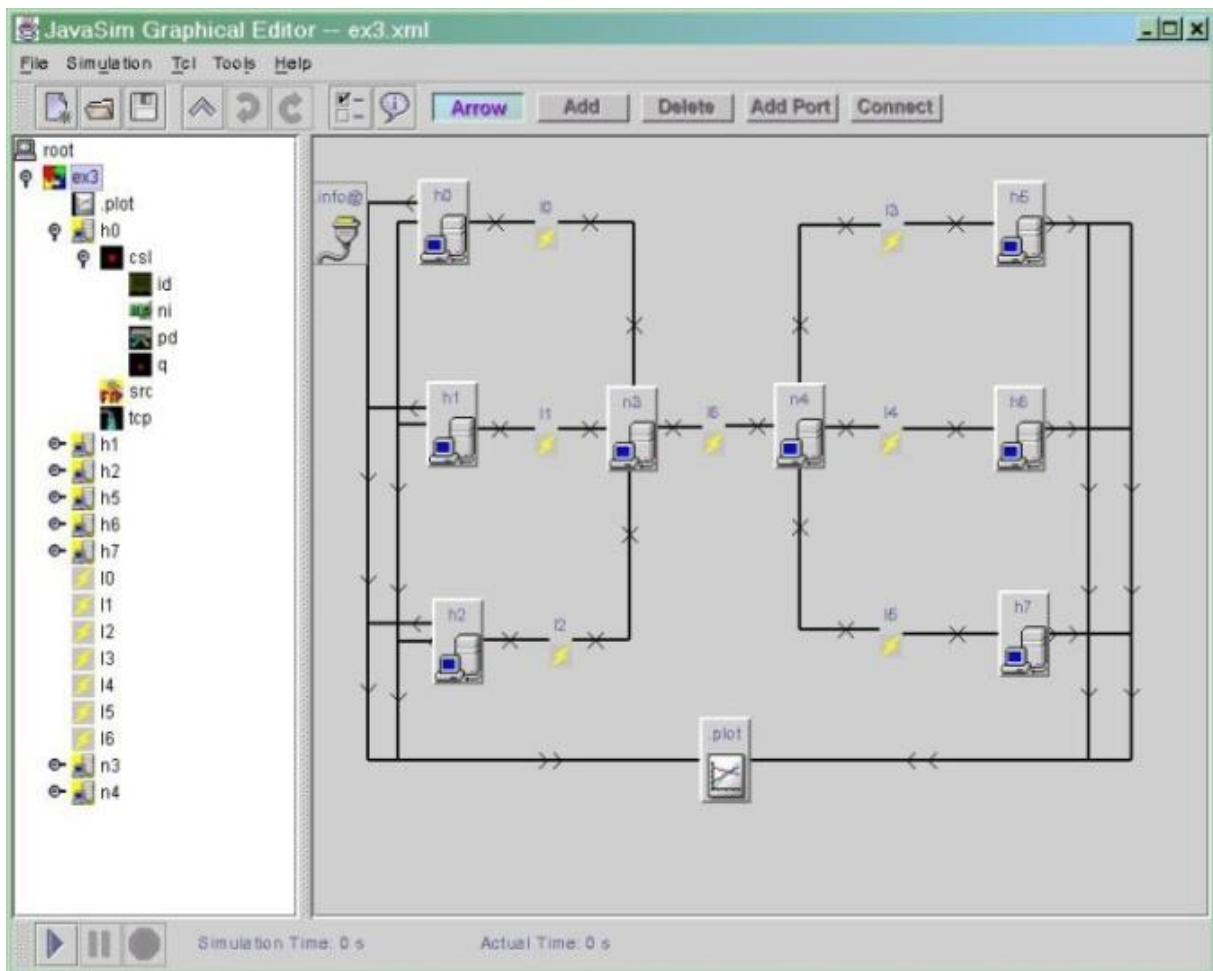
JavaSim Graphical Editor -- ex3.xml

File Simulation Tcl Tools Help

Arrow Add Delete Add Port Connect

root
ex3
.plot
h0
csl
id
ni
pd
q
src
tcp
h1
h2
h5
h6
h7
l0
l1
l2
l3
l4
l5
l6
n3
n4

info@
h0
l0
h1
l1
n3
l6
n4
l4
h6
l3
h5
h2
l2
l5
h7
.plot

Simulation Time: 0 s
Actual Time: 0 s